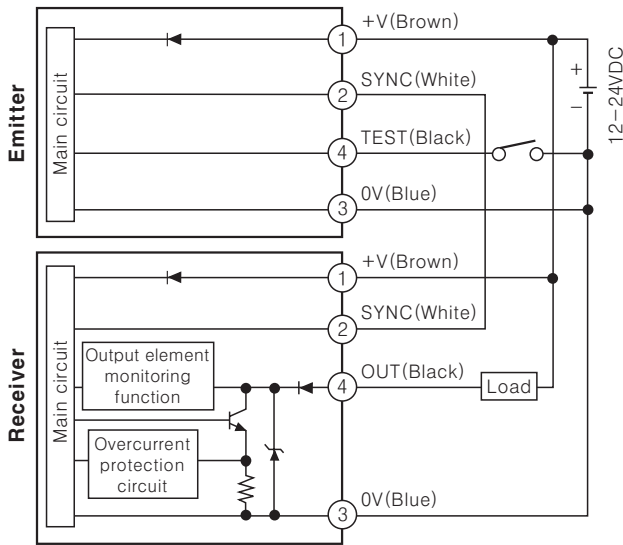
Emitter

Main circuit

1 +V(Brown)

2 SYNC(White)

4 TEST(Black)

3 0V(Blue)

+
−
12−24VDC

Receiver

Main circuit

Output element monitoring function

Overcurrent protection circuit

1 +V(Brown)

2 SYNC(White)

4 OUT(Black)

Load

3 0V(Blue)